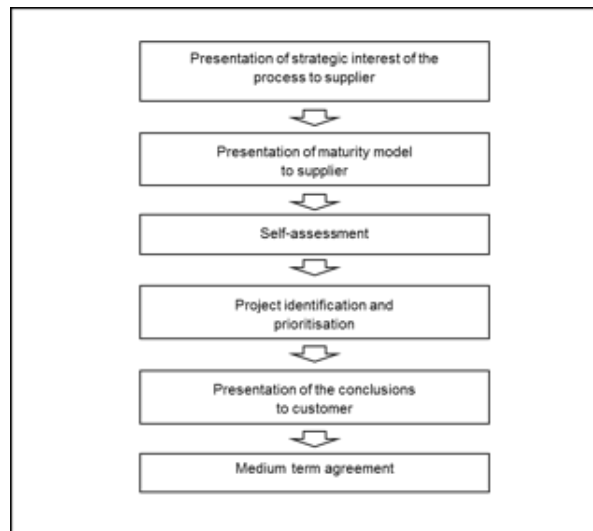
Presentation of strategic interest of the process to supplier

Presentation of maturity model to supplier

Self-assessment

Project identification and prioritisation

Presentation of the conclusions to customer

Medium term agreement